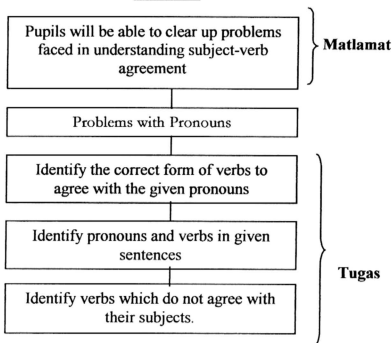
Pupils will be able to clear up problems faced in understanding subject-verb agreement

Matlamat

Problems with Pronouns

Identify the correct form of verbs to agree with the given pronouns

Identify pronouns and verbs in given sentences

Identify verbs which do not agree with their subjects.

Tugas